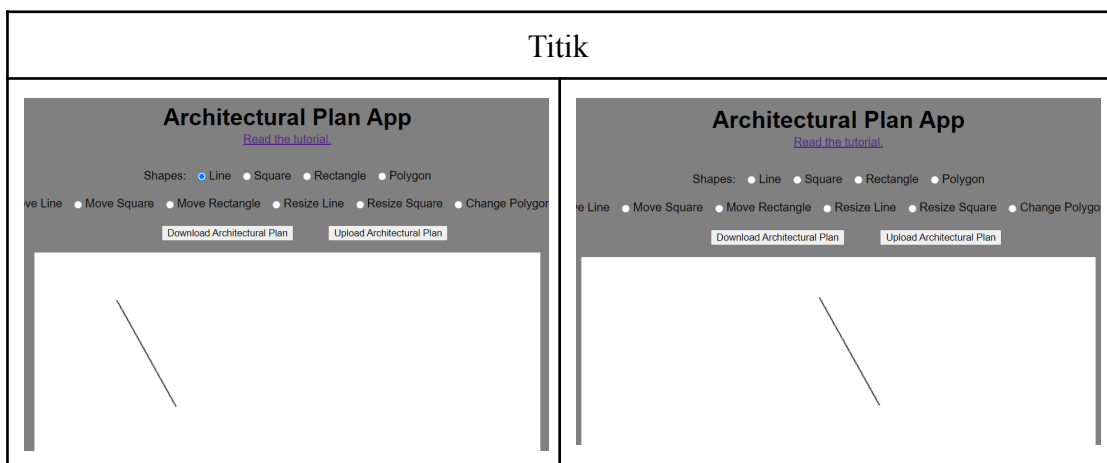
Titik

| Architectural Plan App<br>Read the tutorial.<br>Shapes: Line Square Rectangle Polygon<br>ve Line Move Square Move Rectangle Resize Line Resize Square Change Polygon<br>Download Architectural Plan Upload Architectural Plan | Architectural Plan App<br>Read the tutorial.<br>Shapes: Line Square Rectangle Polygon<br>ve Line Move Square Move Rectangle Resize Line Resize Square Change Polygo<br>Download Architectural Plan Upload Architectural Plan |
|---|---|